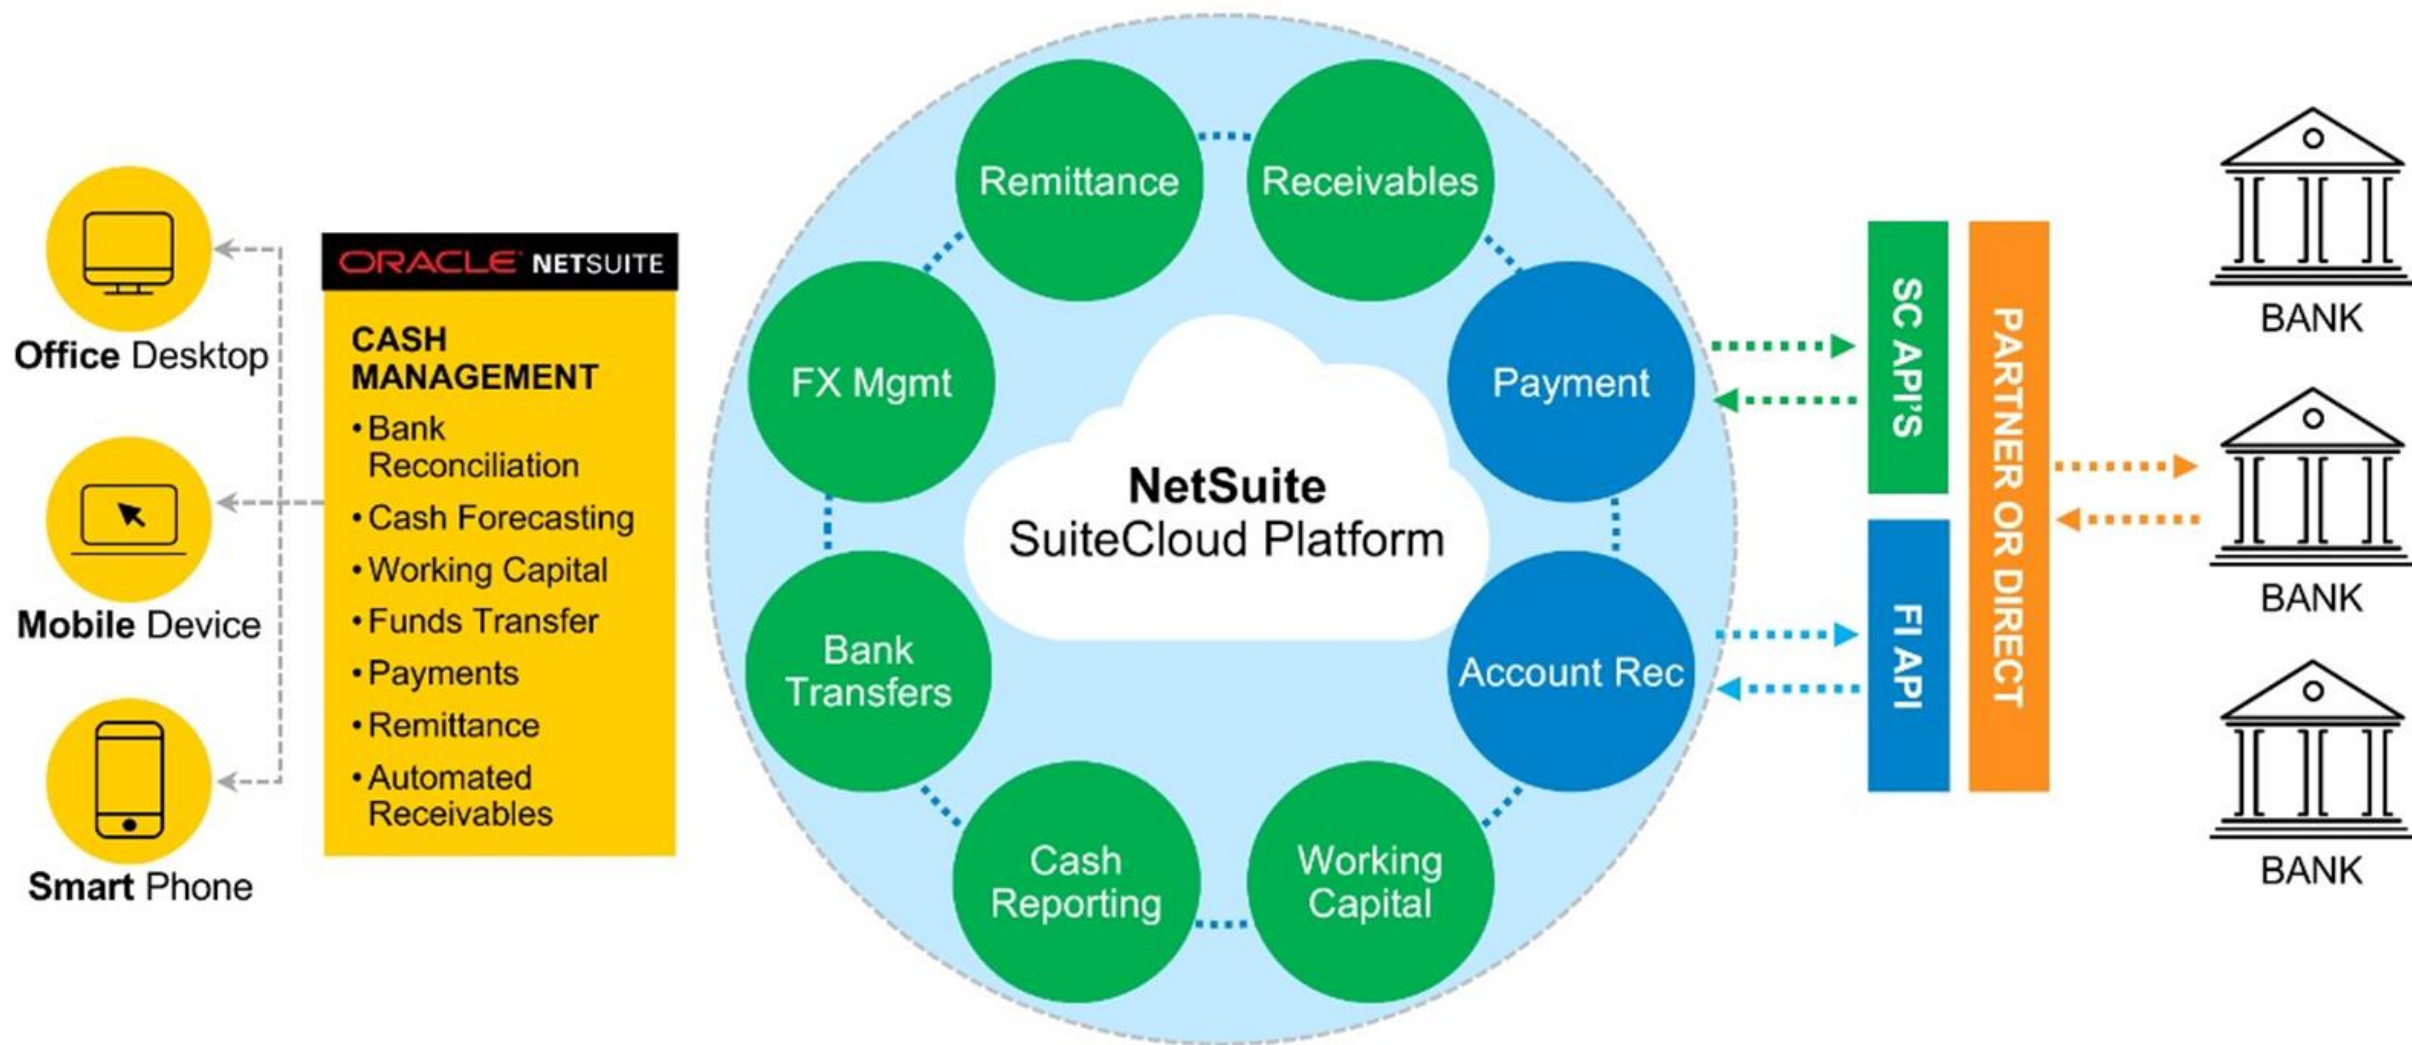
Office Desktop

Mobile Device

Smart Phone

ORACLE NETSUITE

CASH MANAGEMENT
• Bank Reconciliation
• Cash Forecasting
• Working Capital
• Funds Transfer
• Payments
• Remittance
• Automated Receivables

Remittance

Receivables

FX Mgmt

Payment

NetSuite
SuiteCloud Platform

Bank Transfers

Account Rec

Cash Reporting

Working Capital

SC API'S

FI API

PARTNER OR DIRECT

BANK

BANK

BANK